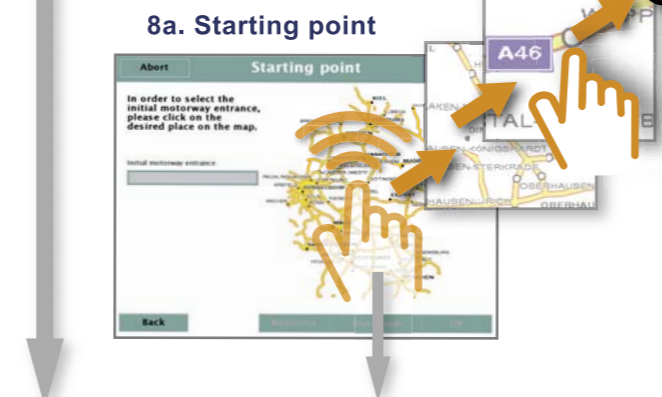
8a. Starting point

Abort

Starting point

In order to select the initial motorway entrance, please click on the desired place on the map.

Initial motorway entrance:

Back

A46

AKEN

HALT

USEN-KÖNIGSHARDT

USEN-STERKRADE

OBERHAUSEN

HAUSEN

OBERHAUSEN

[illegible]